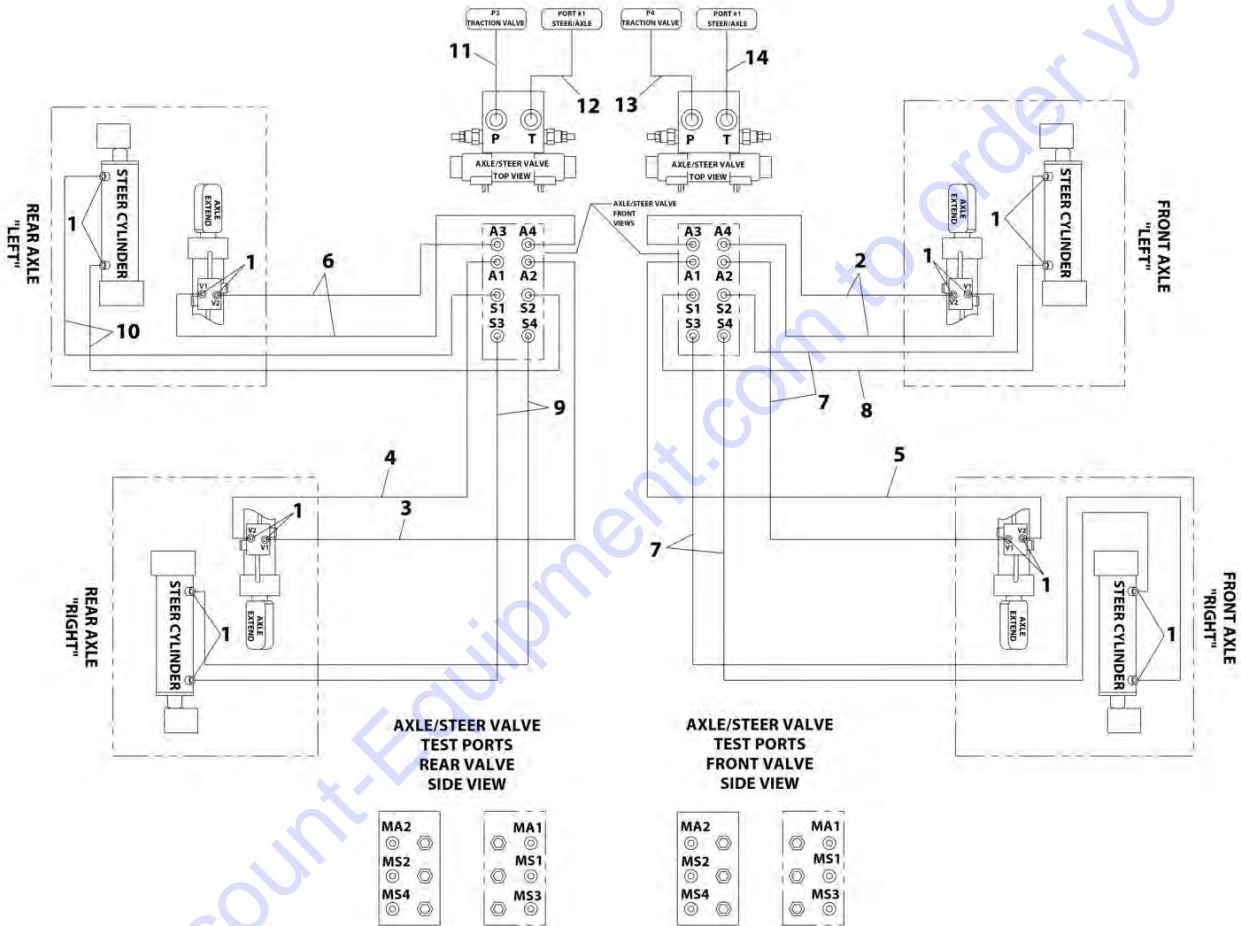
P3
TRACTION VALVE

PORT #1
STEER/AXLE

P4
TRACTION VALVE

PORT #1
STEER/AXLE

11

12

13

14

P T

P T

AXLE/STEER VALVE
TOP VIEW

AXLE/STEER VALVE
TOP VIEW

AXLE/STEER VALVE
FRONT
VIEWS

REAR AXLE
"LEFT"

STEER CYLINDER

AXLE
EXTEND

1

1

V1 V2

6

10

A3 A4
A1 A2
S1 S2
S3 S4

A3 A4
A1 A2
S1 S2
S3 S4

FRONT AXLE
"LEFT"

STEER CYLINDER

AXLE
EXTEND

1

1

V1 V2

2

8

7

9

4

3

5

REAR AXLE
"RIGHT"

V2
V1

1

STEER CYLINDER

AXLE
EXTEND

1

7

FRONT AXLE
"RIGHT"

V2
V1

1

STEER CYLINDER

AXLE
EXTEND

1

AXLE/STEER VALVE
TEST PORTS
REAR VALVE
SIDE VIEW

AXLE/STEER VALVE
TEST PORTS
FRONT VALVE
SIDE VIEW

MA2
MS2
MS4

MA1
MS1
MS3

MA2
MS2
MS4

MA1
MS1
MS3